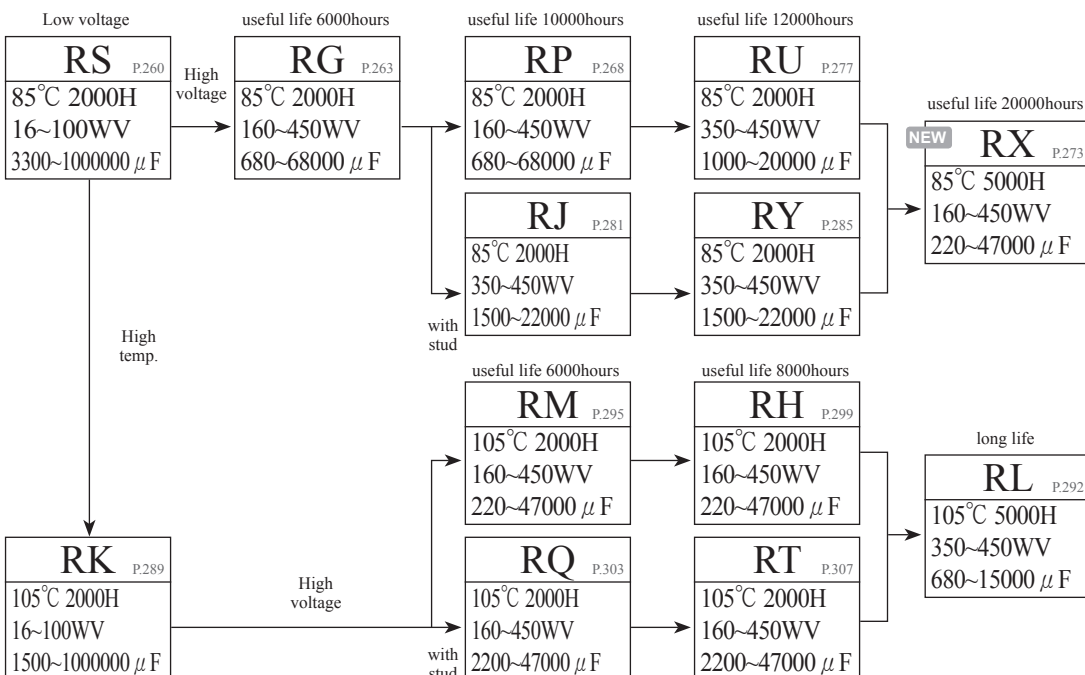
Low voltage

RS P.260
85℃ 2000H
16~100WV
3300~1000000 $\mu$F

High voltage

useful life 6000hours

RG P.263
85℃ 2000H
160~450WV
680~68000 $\mu$F

useful life 10000hours

RP P.268
85℃ 2000H
160~450WV
680~68000 $\mu$F

useful life 12000hours

RU P.277
85℃ 2000H
350~450WV
1000~20000 $\mu$F

RJ P.281
85℃ 2000H
350~450WV
1500~22000 $\mu$F

with stud

RY P.285
85℃ 2000H
350~450WV
1500~22000 $\mu$F

useful life 20000hours

NEW

RX P.273
85℃ 5000H
160~450WV
220~47000 $\mu$F

High temp.

useful life 6000hours

RM P.295
105℃ 2000H
160~450WV
220~47000 $\mu$F

useful life 8000hours

RH P.299
105℃ 2000H
160~450WV
220~47000 $\mu$F

long life

RL P.292
105℃ 5000H
350~450WV
680~15000 $\mu$F

RK P.289
105℃ 2000H
16~100WV
1500~1000000 $\mu$F

High voltage

RQ P.303
105℃ 2000H
160~450WV
2200~47000 $\mu$F

with stud

RT P.307
105℃ 2000H
160~450WV
2200~47000 $\mu$F